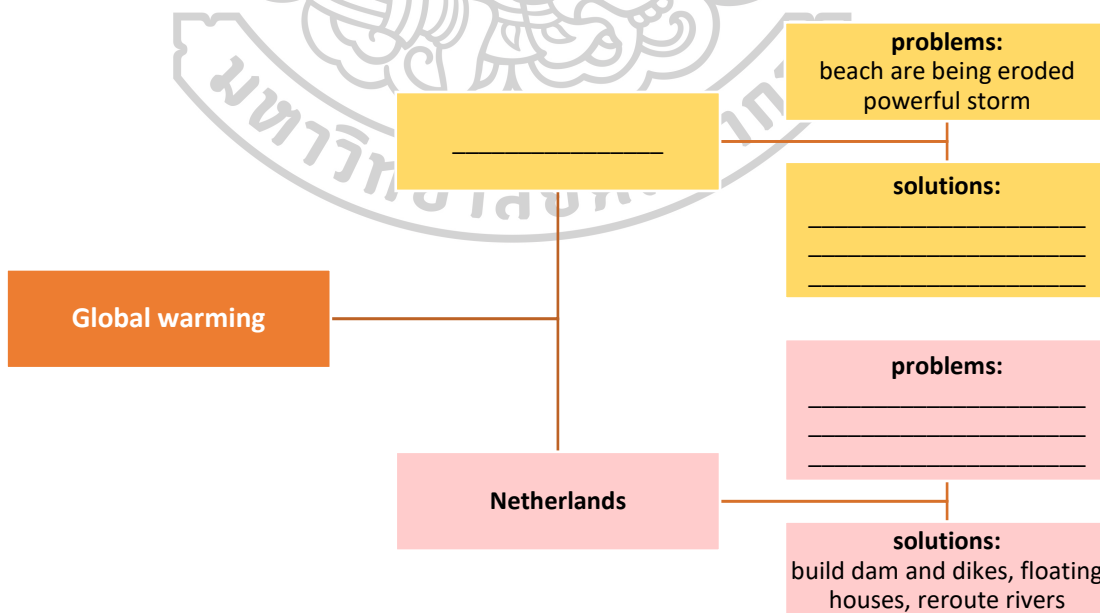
problems:
beach are being eroded
powerful storm

________________

solutions:
______________________
______________________
______________________

Global warming

problems:
______________________
______________________
______________________

Netherlands

solutions:
build dam and dikes, floating houses, reroute rivers